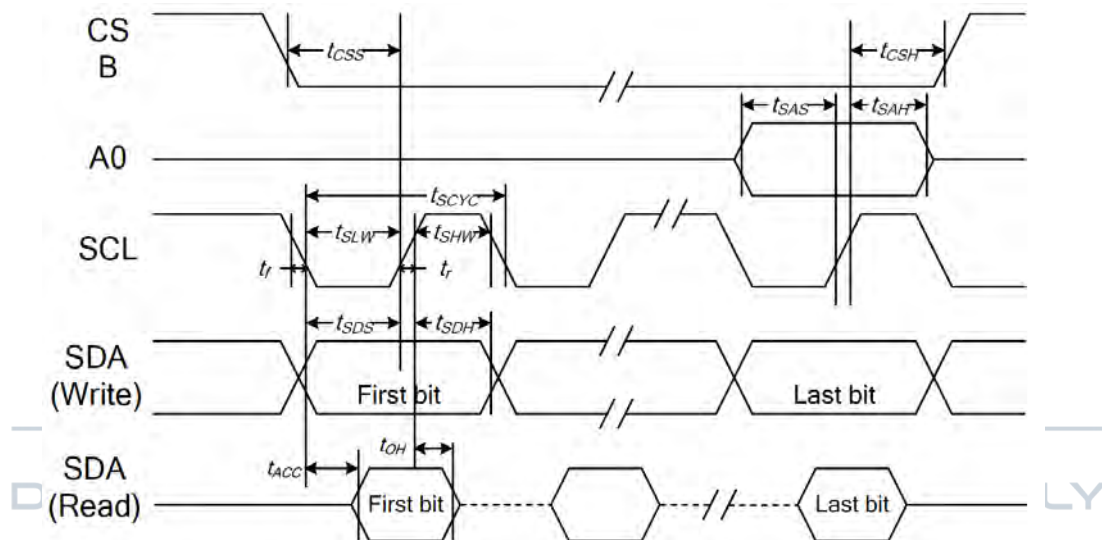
CS
B

$t_{CSS}$

$t_{CSH}$

$t_{SAS}$

$t_{SAH}$

A0

$t_{SCYC}$

SCL

$t_{SLW}$

$t_{SHW}$

$t_f$

$t_r$

$t_{SDS}$

$t_{SDH}$

SDA
(Write)

First bit

Last bit

$t_{OH}$

SDA
(Read)

$t_{ACC}$

First bit

Last bit

D

LY